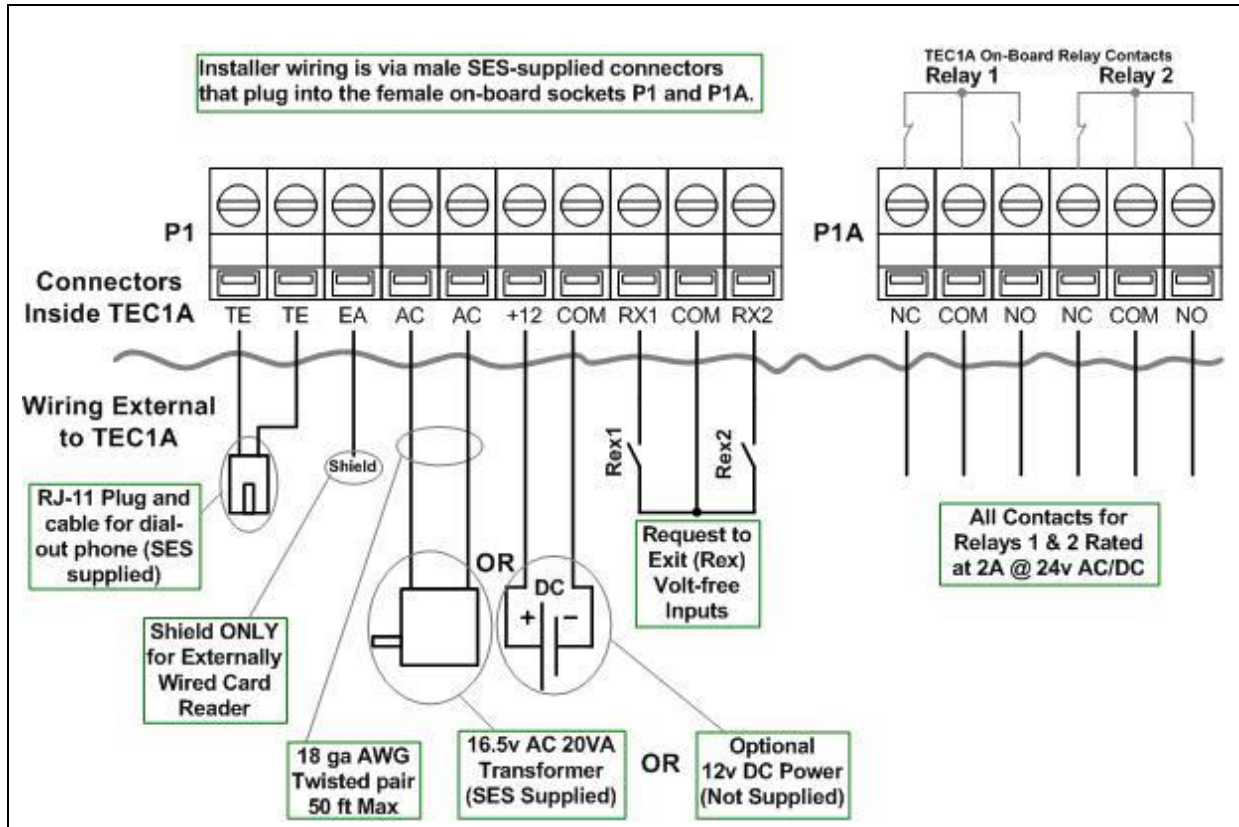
Installer wiring is via male SES-supplied connectors that plug into the female on-board sockets P1 and P1A.

TEC1A On-Board Relay Contacts

Relay 1

Relay 2

P1

P1A

Connectors Inside TEC1A

TE TE EA AC AC +12 COM RX1 COM RX2

NC COM NO NC COM NO

Wiring External to TEC1A

Shield

Rex1

Rex2

RJ-11 Plug and cable for dial-out phone (SES supplied)

OR

DC

+

−

Request to Exit (Rex) Volt-free Inputs

All Contacts for Relays 1 & 2 Rated at 2A @ 24v AC/DC

Shield ONLY for Externally Wired Card Reader

18 ga AWG Twisted pair 50 ft Max

16.5v AC 20VA Transformer (SES Supplied)

OR

Optional 12v DC Power (Not Supplied)